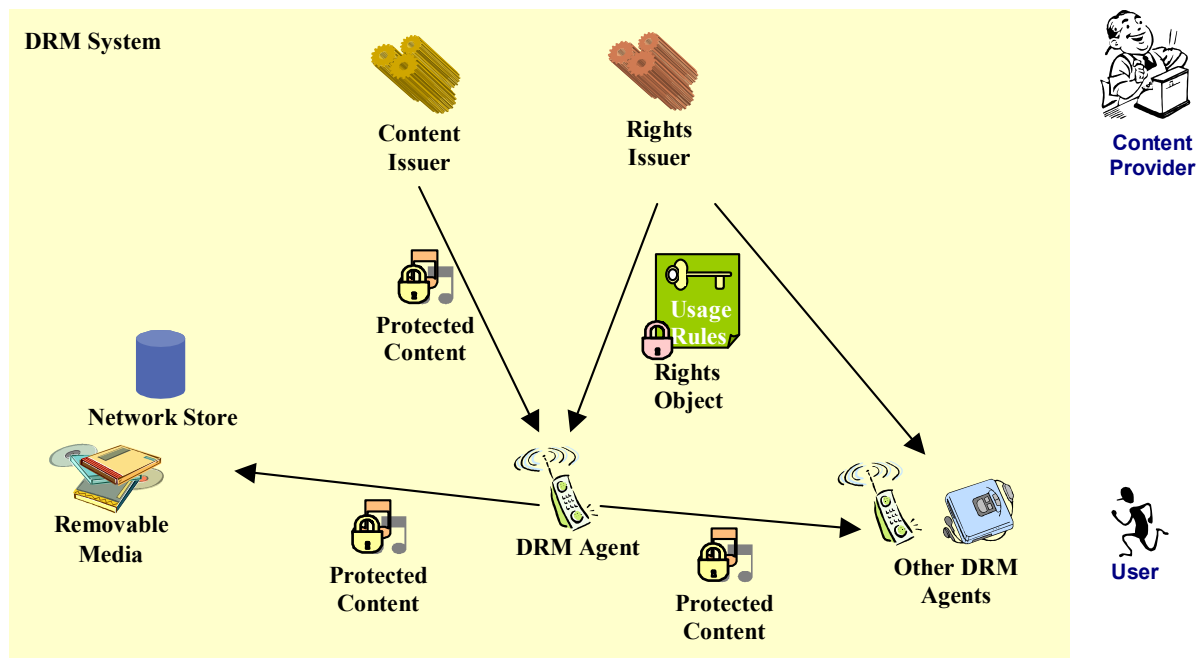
DRM System

Content Issuer

Rights Issuer

Content Provider

Protected Content

Usage Rules

Rights Object

Network Store

Removable Media

DRM Agent

Other DRM Agents

Protected Content

Protected Content

User